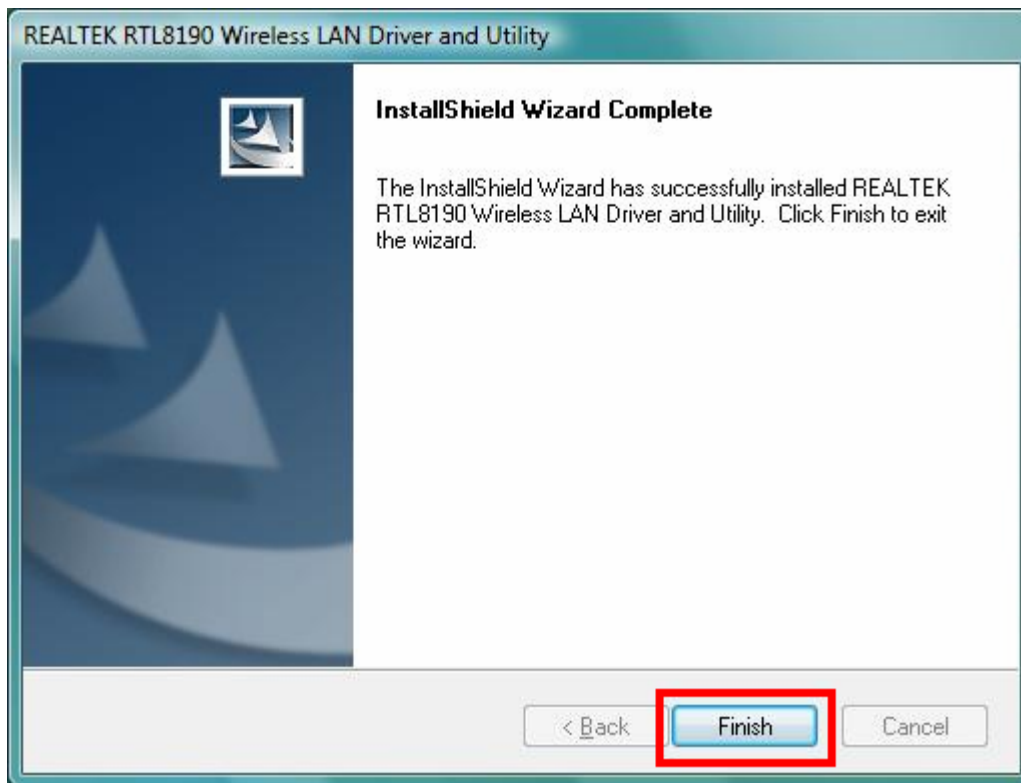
REALTEK RTL8190 Wireless LAN Driver and Utility

InstallShield Wizard Complete

The InstallShield Wizard has successfully installed REALTEK RTL8190 Wireless LAN Driver and Utility. Click Finish to exit the wizard.

< Back

Finish

Cancel